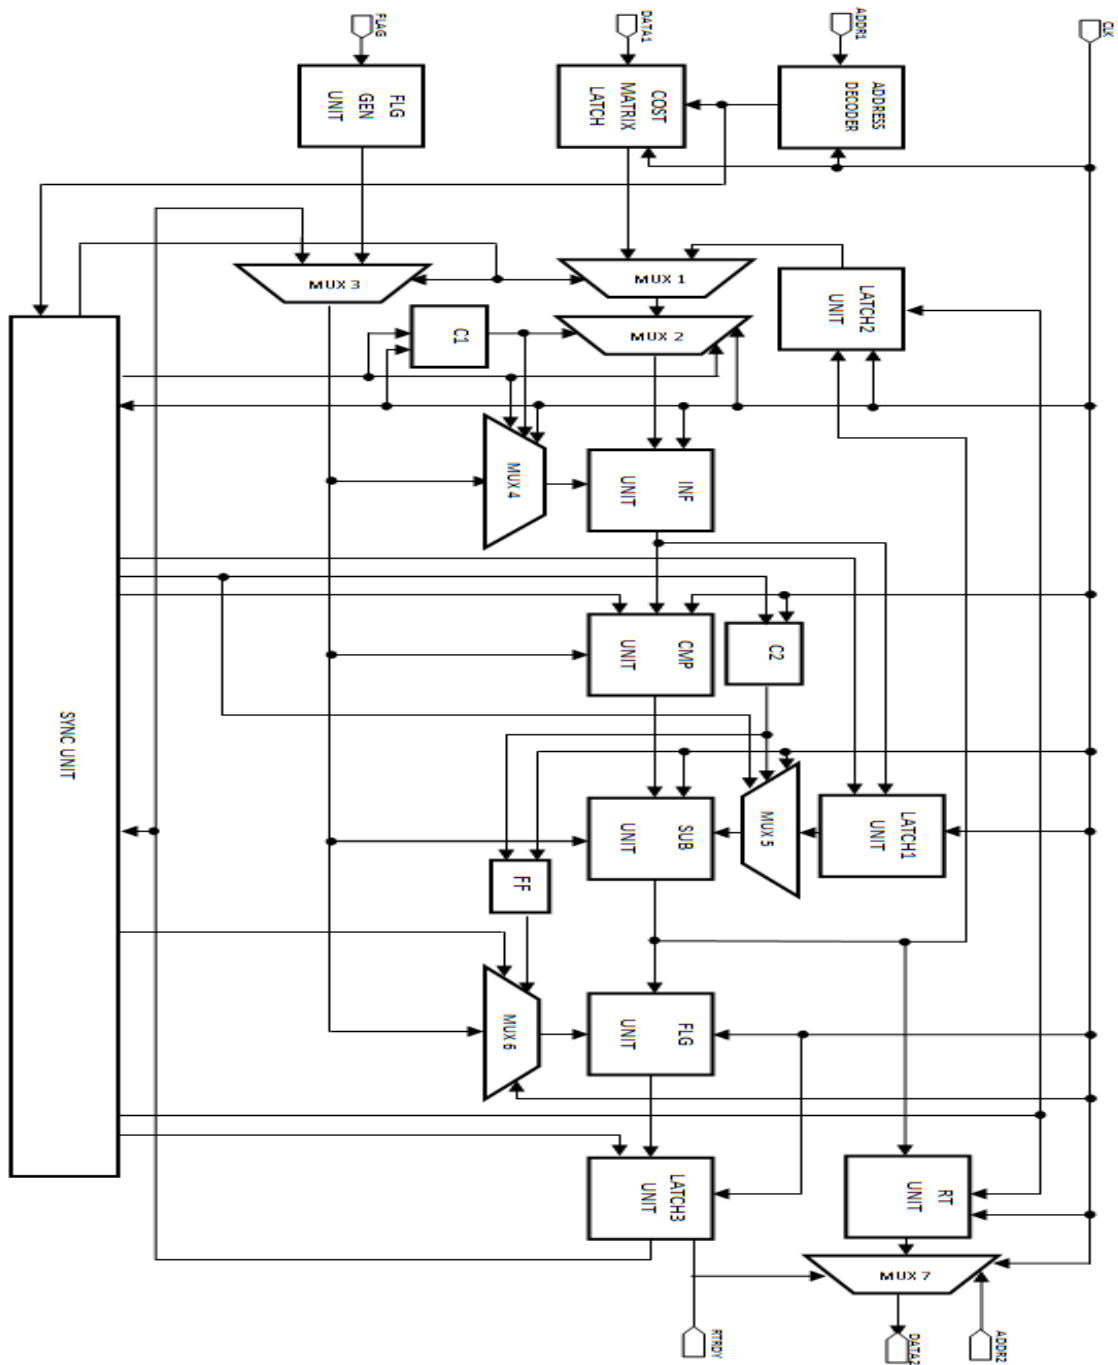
FLAG
DATA1
ADDR1
CLK
FLG GEN UNIT
COST MATRIX LATCH
ADDRESS DECODER
MUX 3
MUX 1
LATCH2 UNIT
C1
MUX 2
SYNC UNIT
MUX 4
INF UNIT
CMP UNIT
C2
SUB UNIT
MUX 5
LATCH1 UNIT
FF
MUX 6
FLG UNIT
LATCH3 UNIT
RT UNIT
MUX 7
RTRDY
DATA2
ADDR2